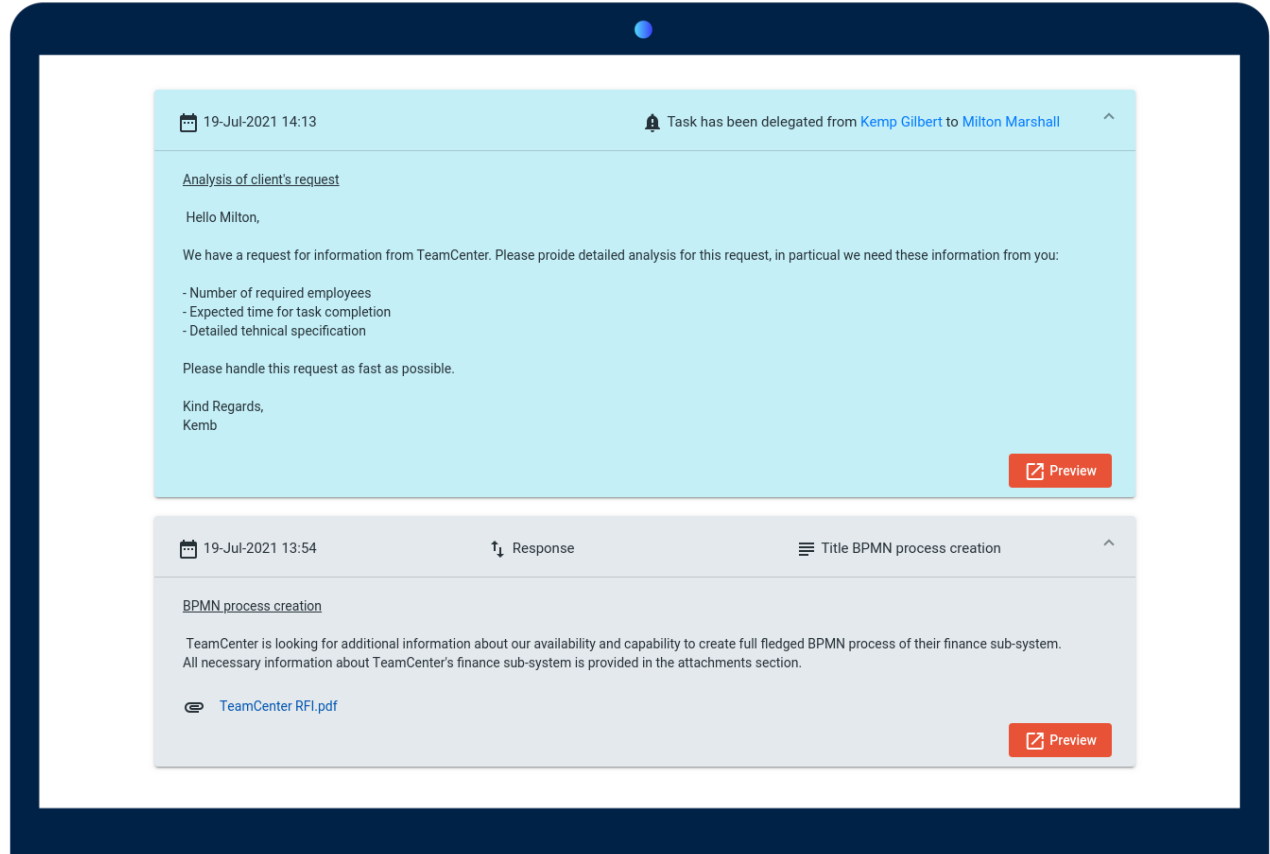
19-Jul-2021 14:13

Task has been delegated from Kemp Gilbert to Milton Marshall

Analysis of client's request

Hello Milton,

We have a request for information from TeamCenter. Please proide detailed analysis for this request, in particual we need these information from you:

- Number of required employees
- Expected time for task completion
- Detailed tehnical specification

Please handle this request as fast as possible.

Kind Regards,
Kemb

Preview

19-Jul-2021 13:54

Response

Title BPMN process creation

BPMN process creation

TeamCenter is looking for additional information about our availability and capability to create full fledged BPMN process of their finance sub-system. All necessary information about TeamCenter's finance sub-system is provided in the attachments section.

TeamCenter RFI.pdf

Preview